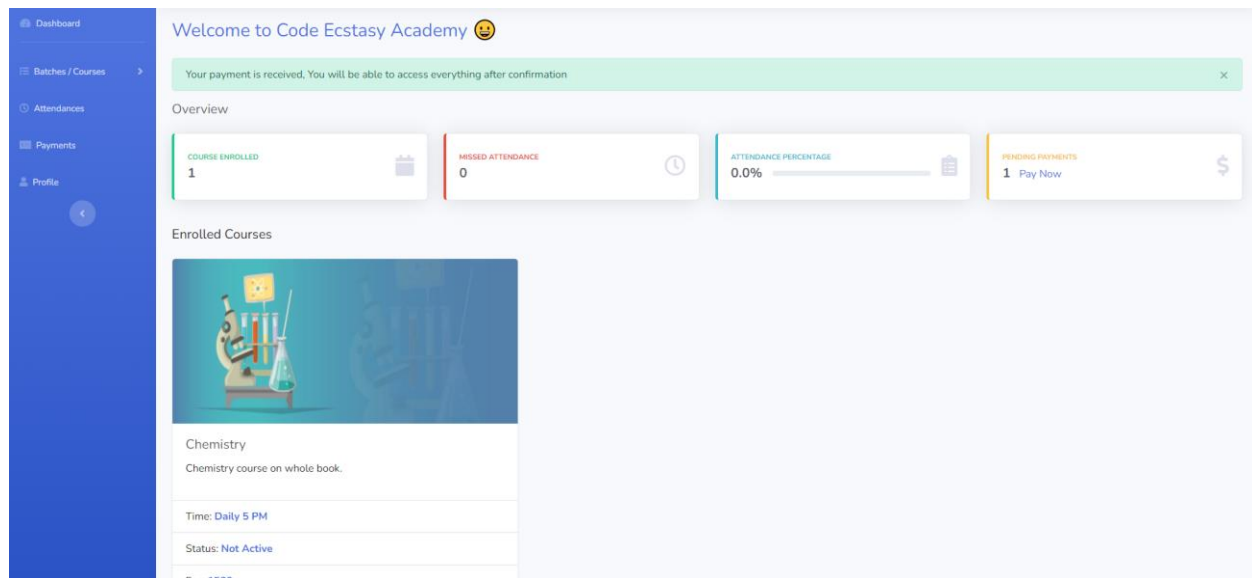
Dashboard

Batches / Courses

Attendances

Payments

Profile

Welcome to Code Ecstasy Academy 😀

Your payment is received, You will be able to access everything after confirmation

×

Overview

COURSE ENROLLED
1

MISSED ATTENDANCE
0

ATTENDANCE PERCENTAGE
0.0%

PENDING PAYMENTS
1 Pay Now

Enrolled Courses

Chemistry

Chemistry course on whole book.

Time: Daily 5 PM

Status: Not Active

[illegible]